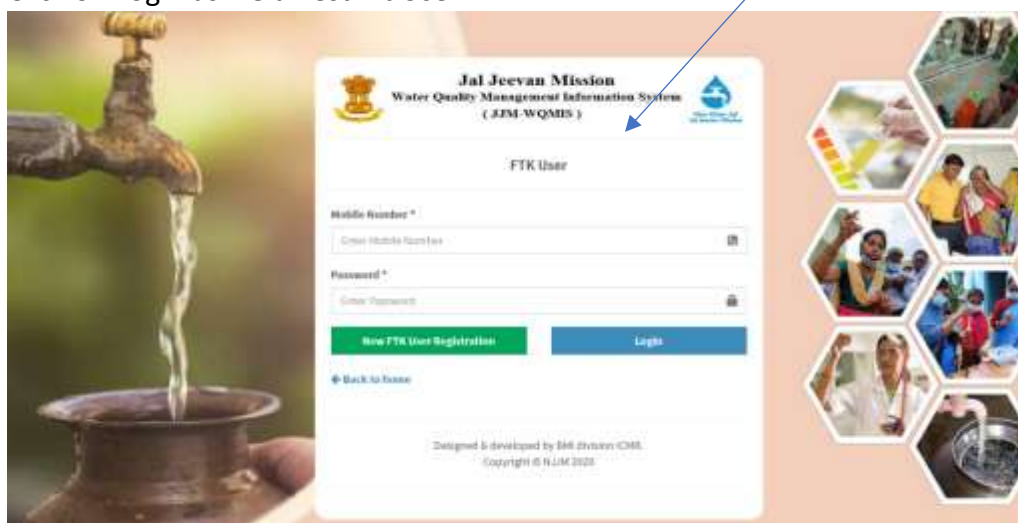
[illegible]

Jal Jeevan Mission
Water Quality Management Information System
( JJM-WQMIS )

FTK User

Mobile Number *

Enter Mobile Number

Password *

Enter Password

New FTK User Registration

Login

← Back to home

Designed & developed by BMI division ICMR
Copyright © NJJM 2020